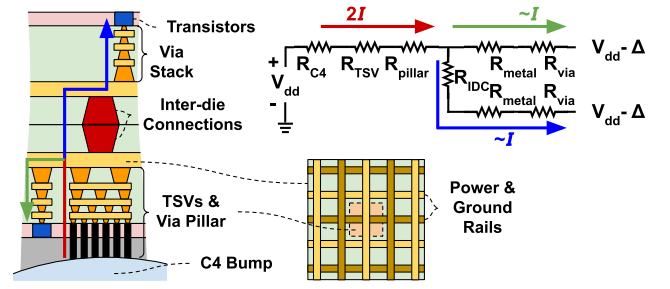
Transistors

Via Stack

Inter-die Connections

TSVs & Via Pillar

C4 Bump

$2I$

$\sim I$

$+$ $V_{dd}$ $-$

$R_{C4}$ $R_{TSV}$ $R_{pillar}$

$R_{IDC}$

$R_{metal}$ $R_{via}$

$R_{metal}$ $R_{via}$

$V_{dd} - \Delta$

$V_{dd} - \Delta$

$\sim I$

Power & Ground Rails